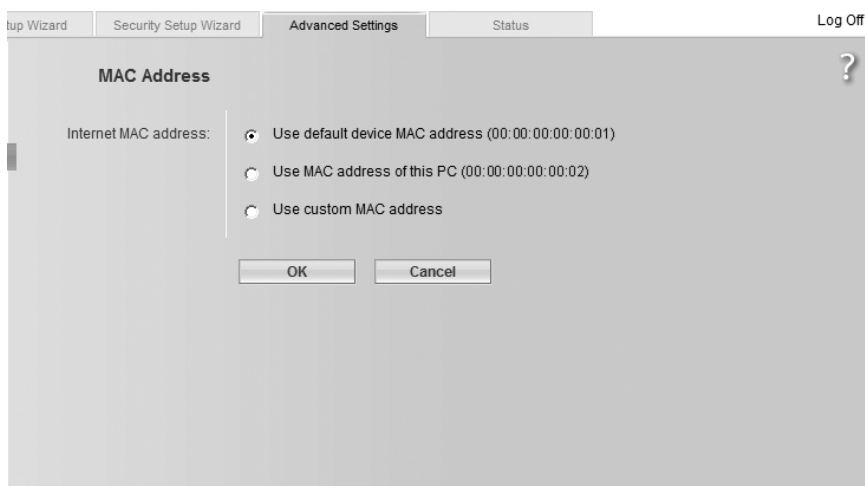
tup Wizard | Security Setup Wizard | Advanced Settings | Status | Log Off

MAC Address

?

Internet MAC address:

Use default device MAC address (00:00:00:00:00:01)

Use MAC address of this PC (00:00:00:00:00:02)

Use custom MAC address

OK | Cancel